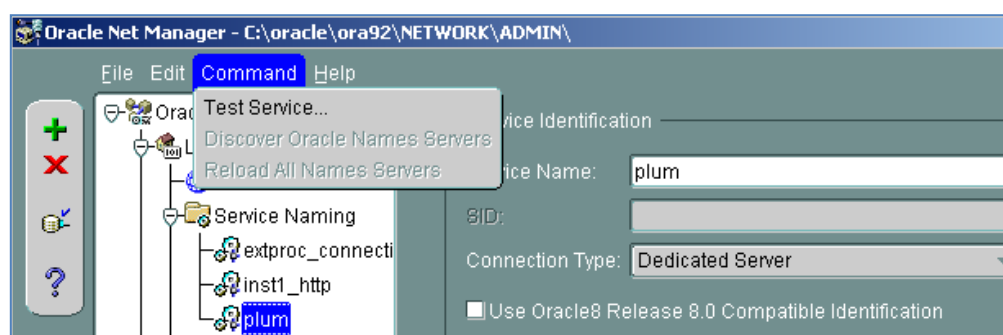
Oracle Net Manager - C:\oracle\ora92\NETWORK\ADMIN\

File Edit Command Help

Orac
L

Test Service...
Discover Oracle Names Servers
Reload All Names Servers

Service Naming
extproc_connecti
inst1_http
plum

vice Identification
vice Name: plum
SID:
Connection Type: Dedicated Server
Use Oracle8 Release 8.0 Compatible Identification